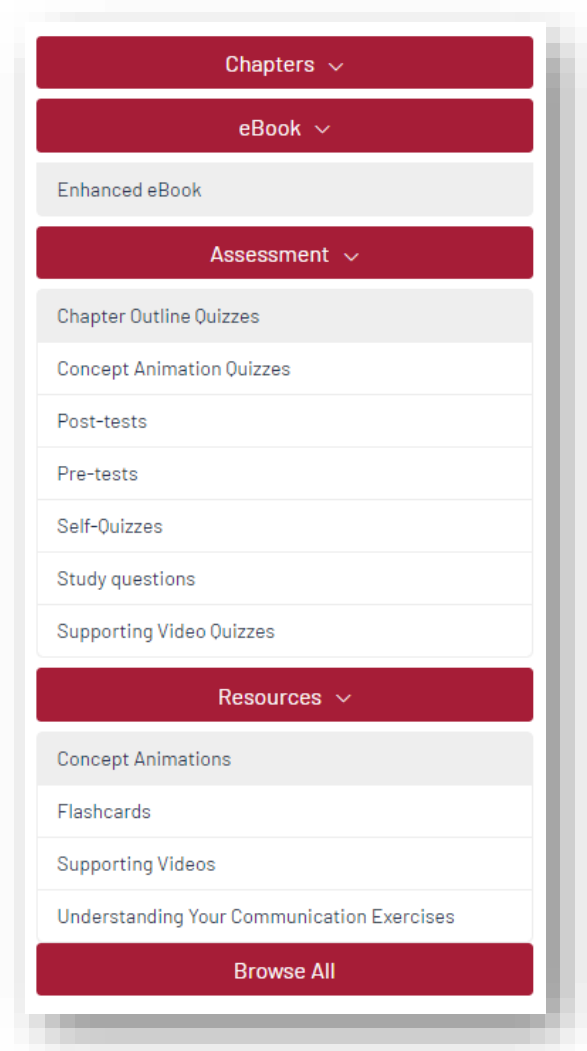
Chapters

eBook

Enhanced eBook

Assessment

Chapter Outline Quizzes

Concept Animation Quizzes

Post-tests

Pre-tests

Self-Quizzes

Study questions

Supporting Video Quizzes

Resources

Concept Animations

Flashcards

Supporting Videos

Understanding Your Communication Exercises

Browse All